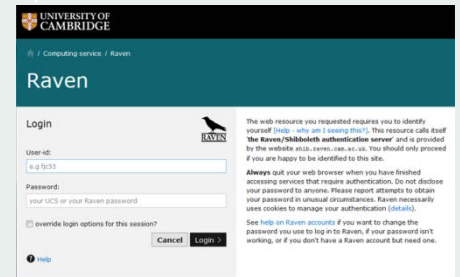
UNIVERSITY OF CAMBRIDGE

/ Computing service / Raven

Raven

Login

RAVEN

User-id:

e.g fjc55

Password:

your UCS or your Raven password

override login options for this session?

Cancel Login >

Help

The web resource you requested requires you to identify yourself (Help - why am I seeing this?). This resource calls itself 'the Raven/Shibboleth authentication server' and is provided by the website shib.raven.cam.ac.uk. You should only proceed if you are happy to be identified to this site.

Always quit your web browser when you have finished accessing services that require authentication. Do not disclose your password to anyone. Please report attempts to obtain your password in unusual circumstances. Raven necessarily uses cookies to manage your authentication (details).

See help on Raven accounts if you want to change the password you use to log in to Raven, if your password isn't working, or if you don't have a Raven account but need one.